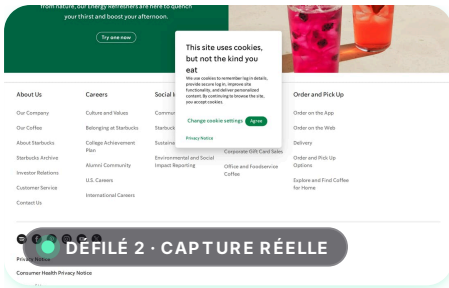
from nature, our energy refreshers are here to quench your thirst and boost your afternoon.

Try one now

This site uses cookies, but not the kind you eat

We use cookies to remember log-in details, provide secure log-in, improve site functionality, and deliver personalized content. By continuing to browse the site, you accept cookies.

Change cookie settings

Agree

Privacy Notice

About Us

Our Company

Our Coffee

About Starbucks

Starbucks Archive

Investor Relations

Customer Service

Contact Us

Careers

Culture and Values

Belonging at Starbucks

College Achievement Plan

Alumni Community

U.S. Careers

International Careers

Social I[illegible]

Commu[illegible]

Starbuck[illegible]

Sustaina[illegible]

Environmental and Social Impact Reporting

Corporate Gift Card Sales

Office and Foodservice Coffee

Order and Pick Up

Order on the App

Order on the Web

Delivery

Order and Pick Up Options

Explore and Find Coffee for Home

Privacy Notice

Consumer Health Privacy Notice

DÉFILÉ 2 · CAPTURE RÉELLE